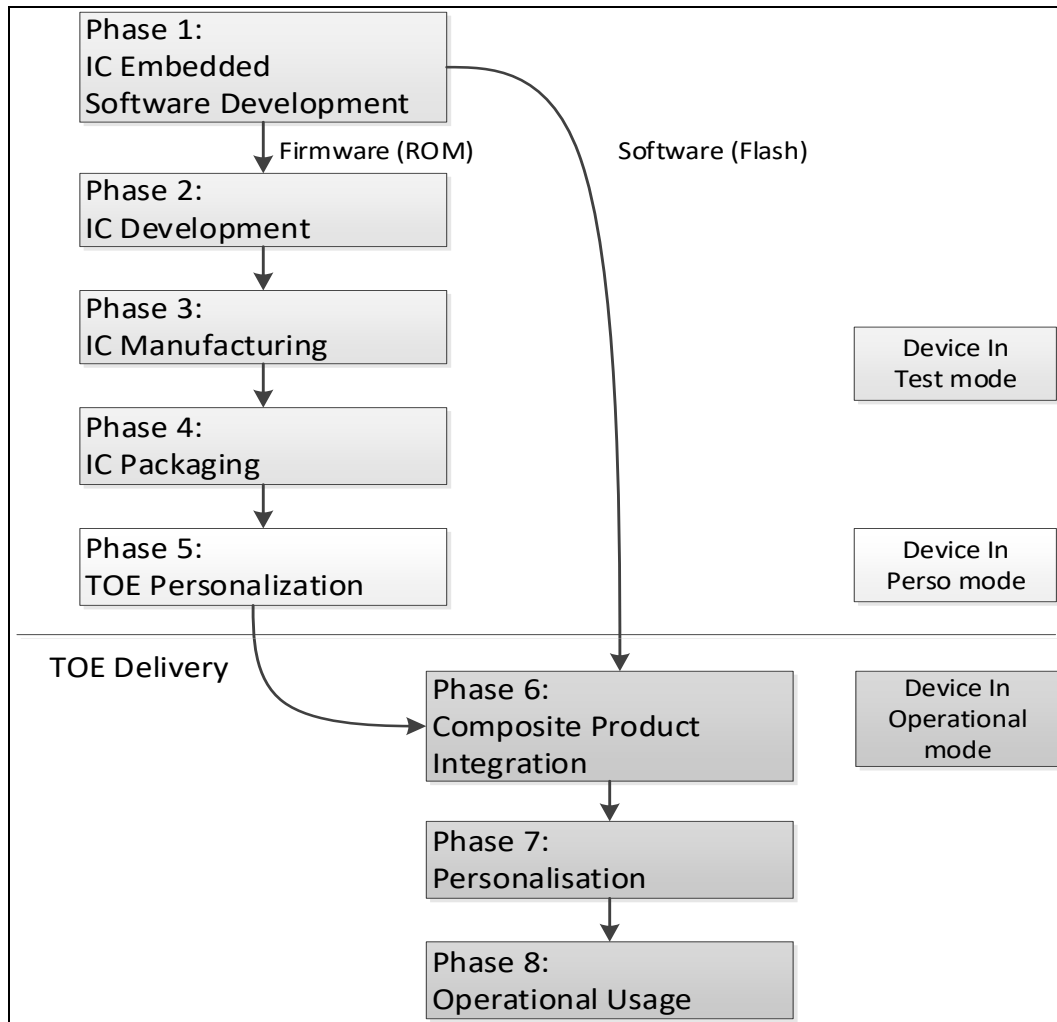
Phase 1:
IC Embedded
Software Development

Firmware (ROM)

Software (Flash)

Phase 2:
IC Development

Phase 3:
IC Manufacturing

Device In
Test mode

Phase 4:
IC Packaging

Phase 5:
TOE Personalization

Device In
Perso mode

TOE Delivery

Phase 6:
Composite Product
Integration

Device In
Operational
mode

Phase 7:
Personalisation

Phase 8:
Operational Usage